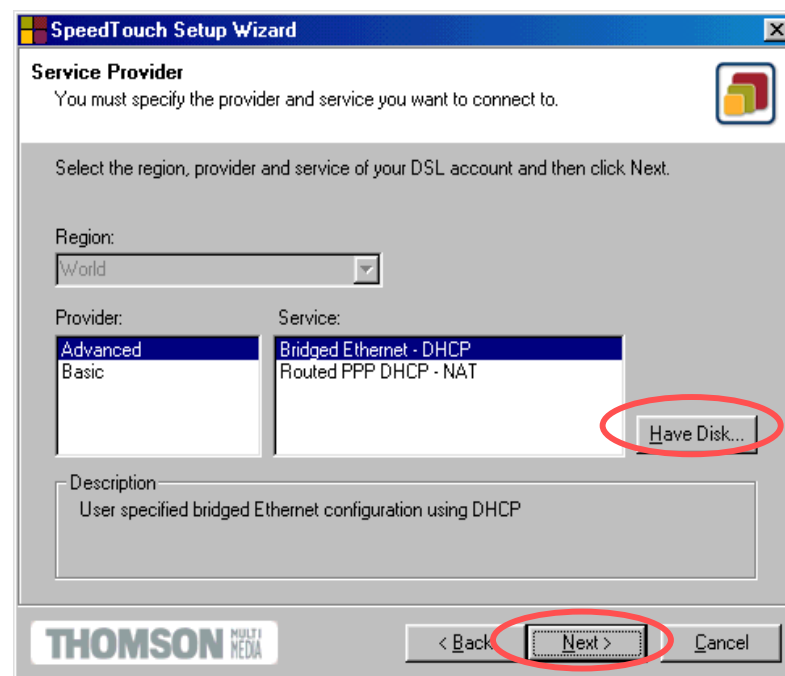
SpeedTouch Setup Wizard

Service Provider
You must specify the provider and service you want to connect to.

Select the region, provider and service of your DSL account and then click Next.

Region:
World

Provider:
Advanced
Basic

Service:
Bridged Ethernet - DHCP
Routed PPP DHCP - NAT

Have Disk...

Description
User specified bridged Ethernet configuration using DHCP

THOMSON MULTI MEDIA

< Back
Next >
Cancel